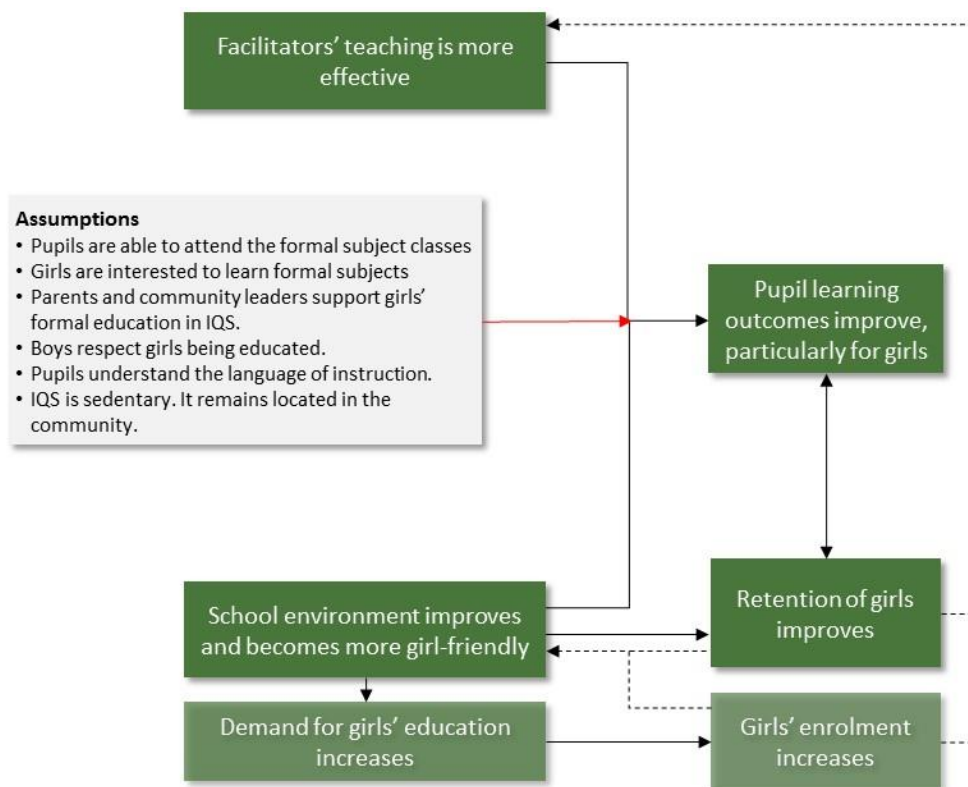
Facilitators' teaching is more effective

Assumptions
• Pupils are able to attend the formal subject classes
• Girls are interested to learn formal subjects
• Parents and community leaders support girls' formal education in IQS.
• Boys respect girls being educated.
• Pupils understand the language of instruction.
• IQS is sedentary. It remains located in the community.

Pupil learning outcomes improve, particularly for girls

School environment improves and becomes more girl-friendly

Retention of girls improves

Demand for girls' education increases

Girls' enrolment increases